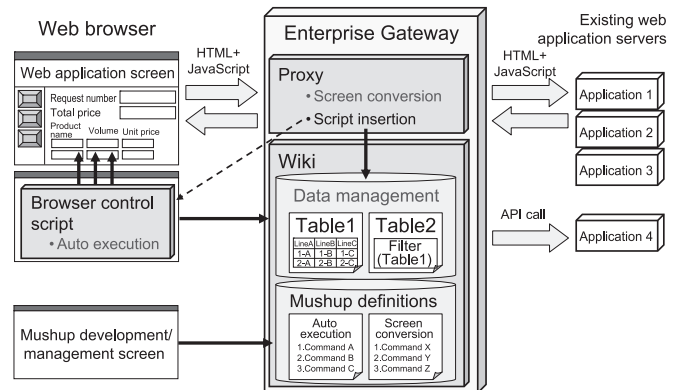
Web browser

Web application screen

Request number
Total price
Product name
Volume
Unit price

HTML+ JavaScript

Enterprise Gateway

Proxy
• Screen conversion
• Script insertion

Existing web application servers

HTML+ JavaScript

Application 1
Application 2
Application 3

Browser control script
• Auto execution

Wiki

Data management

Table1

| LineA | LineB | LineC |
|---|---|---|
| 1-A | 1-B | 1-C |
| 2-A | 2-B | 2-C |

Table2
Filter (Table1)

API call

Application 4

Mushup definitions

Auto execution
1.Command A
2.Command B
3.Command C

Screen conversion
1.Command X
2.Command Y
3.Command Z

Mushup development/ management screen